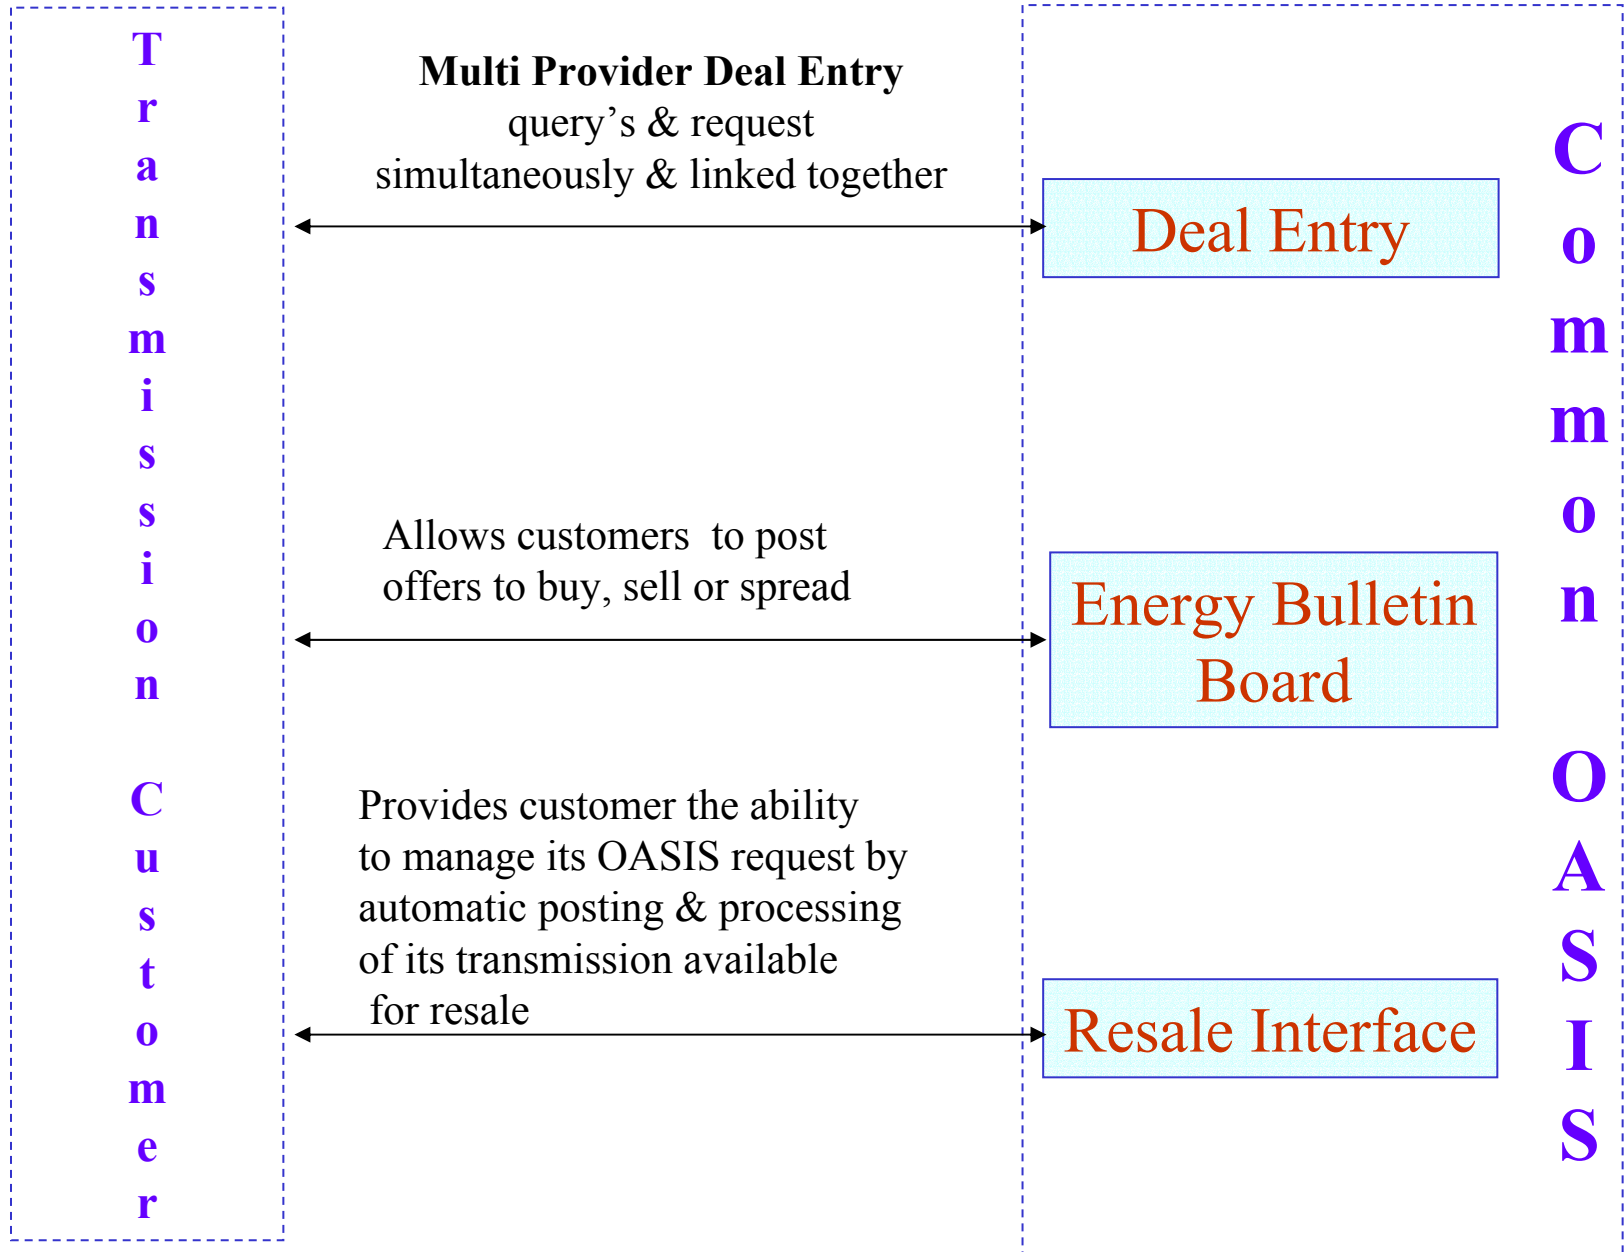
Transmission Customer

Multi Provider Deal Entry
query’s & request
simultaneously & linked together

Deal Entry

Allows customers to post offers to buy, sell or spread

Energy Bulletin Board

Provides customer the ability to manage its OASIS request by automatic posting & processing of its transmission available for resale

Resale Interface

Common OASIS